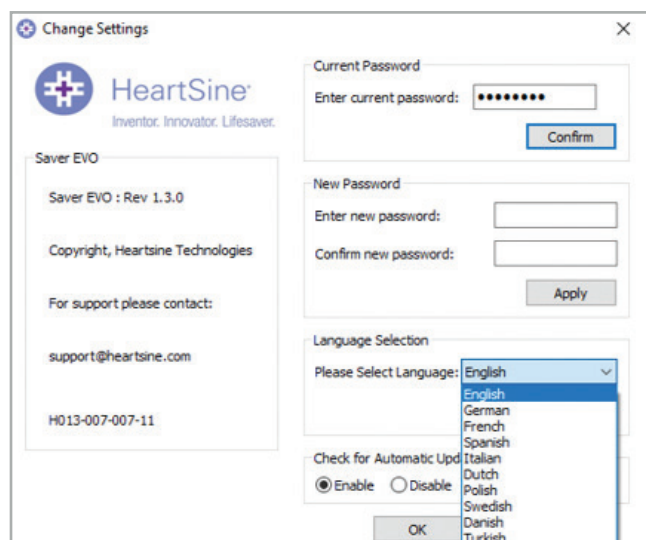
Change Settings

×

HeartSine

Inventor. Innovator. Lifesaver.

Saver EVO

Saver EVO : Rev 1.3.0

Copyright, Heartsine Technologies

For support please contact:

support@heartsine.com

H013-007-007-11

Current Password

Enter current password: ●●●●●●●●●

Confirm

New Password

Enter new password:

Confirm new password:

Apply

Language Selection

Please Select Language: English

English
German
French
Spanish
Italian
Dutch
Polish
Swedish
Danish
Turkish

Check for Automatic Upd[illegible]

Enable Disable

OK